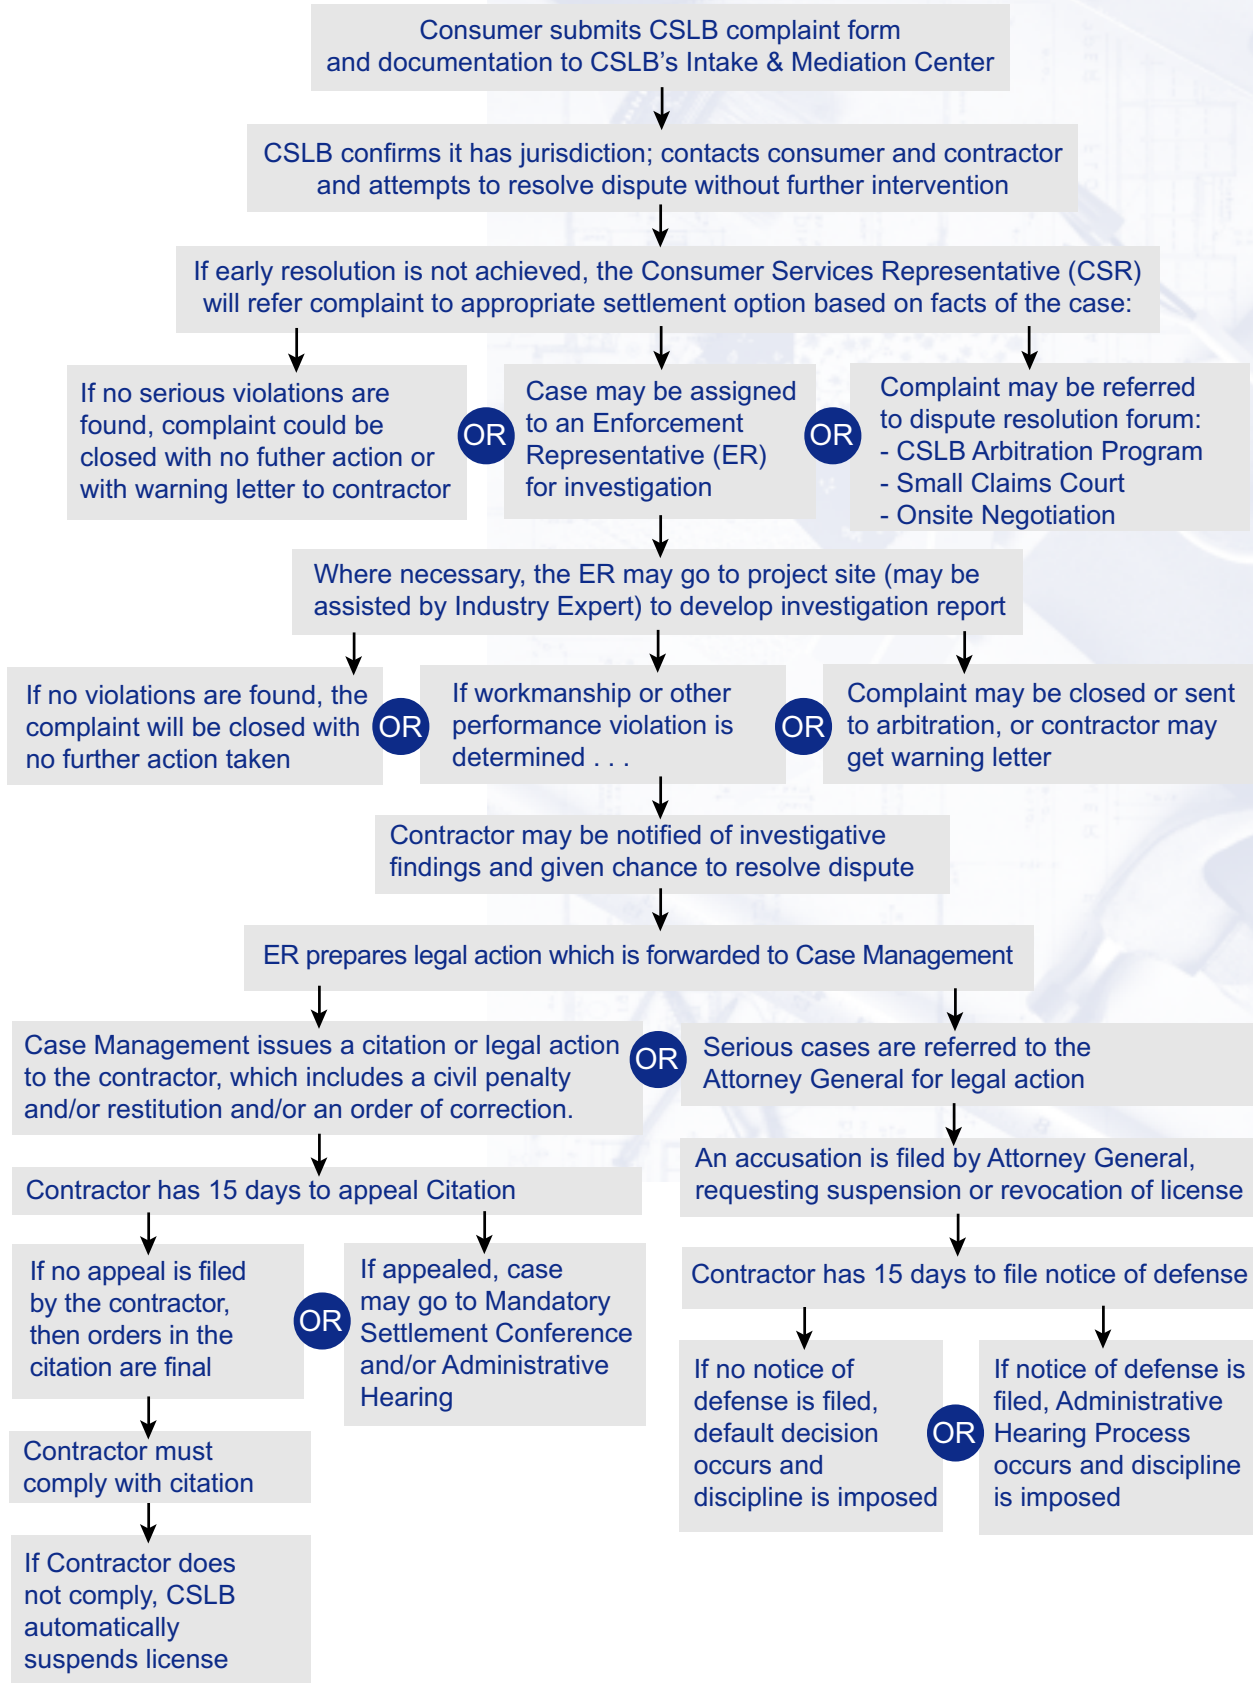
Consumer submits CSLB complaint form and documentation to CSLB's Intake & Mediation Center

CSLB confirms it has jurisdiction; contacts consumer and contractor and attempts to resolve dispute without further intervention

If early resolution is not achieved, the Consumer Services Representative (CSR) will refer complaint to appropriate settlement option based on facts of the case:

If no serious violations are found, complaint could be closed with no futher action or with warning letter to contractor

OR

Case may be assigned to an Enforcement Representative (ER) for investigation

OR

Complaint may be referred to dispute resolution forum:
- CSLB Arbitration Program
- Small Claims Court
- Onsite Negotiation

Where necessary, the ER may go to project site (may be assisted by Industry Expert) to develop investigation report

If no violations are found, the complaint will be closed with no further action taken

OR

If workmanship or other performance violation is determined . . .

OR

Complaint may be closed or sent to arbitration, or contractor may get warning letter

Contractor may be notified of investigative findings and given chance to resolve dispute

ER prepares legal action which is forwarded to Case Management

Case Management issues a citation or legal action to the contractor, which includes a civil penalty and/or restitution and/or an order of correction.

OR

Serious cases are referred to the Attorney General for legal action

Contractor has 15 days to appeal Citation

If no appeal is filed by the contractor, then orders in the citation are final

OR

If appealed, case may go to Mandatory Settlement Conference and/or Administrative Hearing

Contractor must comply with citation

If Contractor does not comply, CSLB automatically suspends license

An accusation is filed by Attorney General, requesting suspension or revocation of license

Contractor has 15 days to file notice of defense

If no notice of defense is filed, default decision occurs and discipline is imposed

OR

If notice of defense is filed, Administrative Hearing Process occurs and discipline is imposed